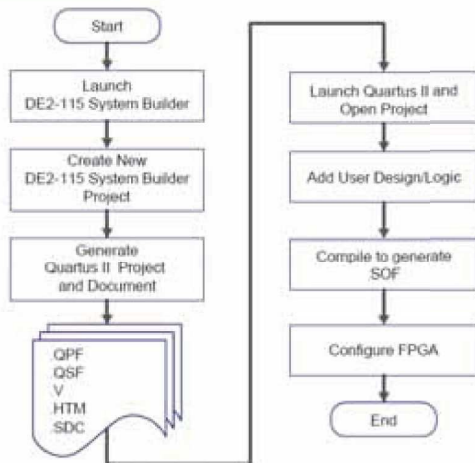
Start

Launch DE2-115 System Builder

Create New DE2-115 System Builder Project

Generate Quartus II Project and Document

.QPF
.QSF
.V
.HTM
.SDC

Launch Quartus II and Open Project

Add User Design/Logic

Compile to generate SOF

Configure FPGA

End